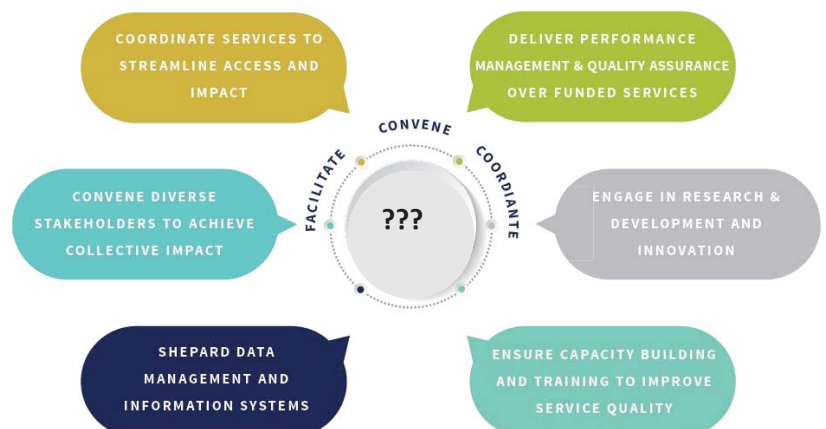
COORDINATE SERVICES TO STREAMLINE ACCESS AND IMPACT

DELIVER PERFORMANCE MANAGEMENT & QUALITY ASSURANCE OVER FUNDED SERVICES

CONVENE

FACILITATE

COORDIANTE

???

CONVENE DIVERSE STAKEHOLDERS TO ACHIEVE COLLECTIVE IMPACT

ENGAGE IN RESEARCH & DEVELOPMENT AND INNOVATION

SHEPARD DATA MANAGEMENT AND INFORMATION SYSTEMS

ENSURE CAPACITY BUILDING AND TRAINING TO IMPROVE SERVICE QUALITY